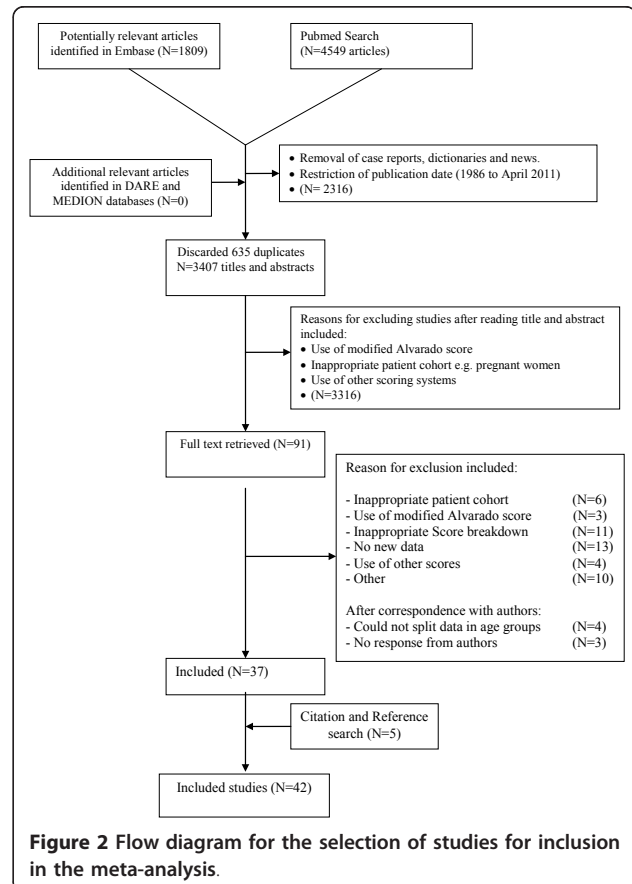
Potentially relevant articles identified in Embase (N=1809)

Pubmed Search (N=4549 articles)

Additional relevant articles identified in DARE and MEDION databases (N=0)

• Removal of case reports, dictionaries and news.
• Restriction of publication date (1986 to April 2011)
• (N= 2316)

Discarded 635 duplicates
N=3407 titles and abstracts

Reasons for excluding studies after reading title and abstract included:
• Use of modified Alvarado score
• Inappropriate patient cohort e.g. pregnant women
• Use of other scoring systems
• (N=3316)

Full text retrieved (N=91)

Reason for exclusion included:

- Inappropriate patient cohort (N=6)
- Use of modified Alvarado score (N=3)
- Inappropriate Score breakdown (N=11)
- No new data (N=13)
- Use of other scores (N=4)
- Other (N=10)

After correspondence with authors:
- Could not split data in age groups (N=4)
- No response from authors (N=3)

Included (N=37)

Citation and Reference search (N=5)

Included studies (N=42)

Figure 2 Flow diagram for the selection of studies for inclusion in the meta-analysis.